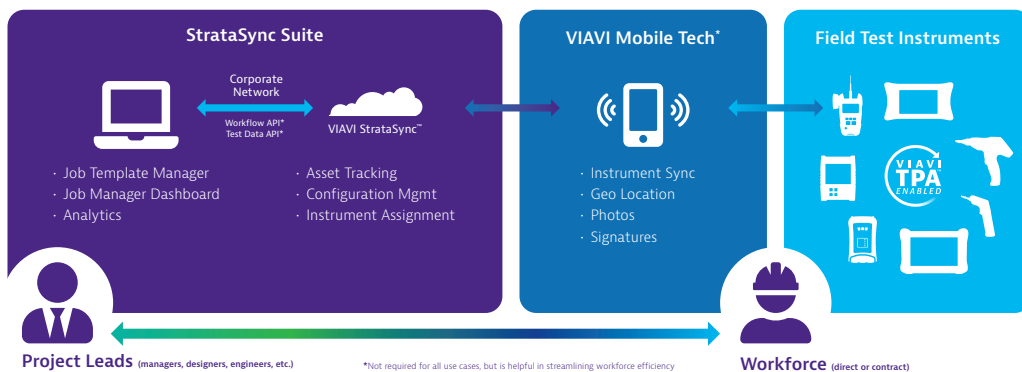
StrataSync Suite

Corporate Network

Workflow API*
Test Data API*

VIAVI StrataSync™

· Job Template Manager
· Job Manager Dashboard
· Analytics

· Asset Tracking
· Configuration Mgmt
· Instrument Assignment

VIAVI Mobile Tech*

· Instrument Sync
· Geo Location
· Photos
· Signatures

Field Test Instruments

VIAVI TPA ENABLED

Project Leads (managers, designers, engineers, etc.)

*Not required for all use cases, but is helpful in streamlining workforce efficiency

Workforce (direct or contract)